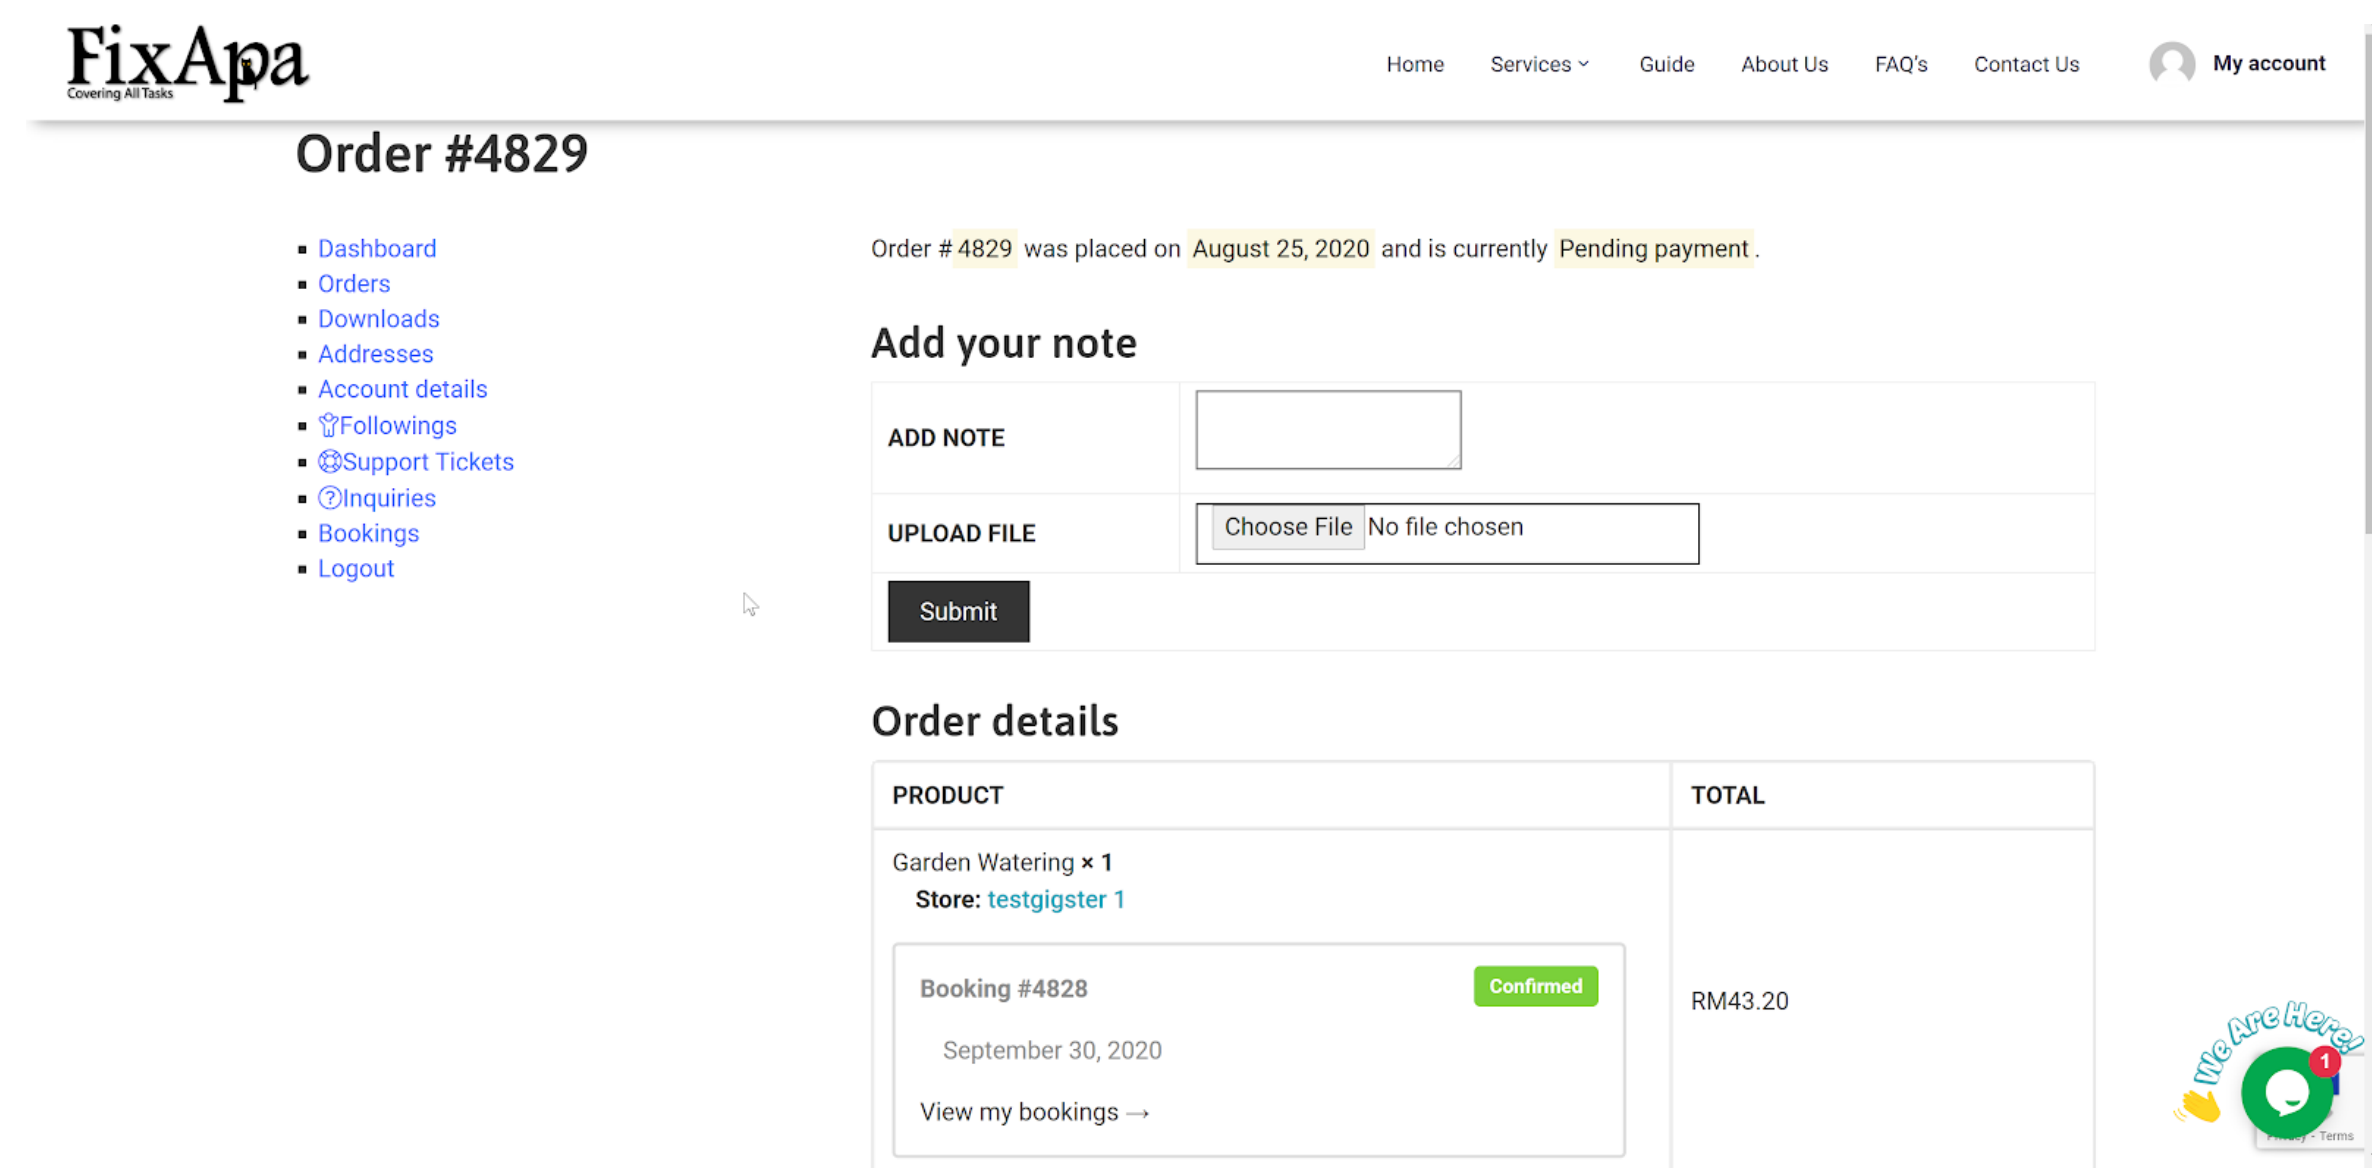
FixApa
Covering All Tasks

Home Services Guide About Us FAQ's Contact Us My account

Order #4829

- Dashboard
- Orders
- Downloads
- Addresses
- Account details
- Followings
- Support Tickets
- Inquiries
- Bookings
- Logout

Order #4829 was placed on August 25, 2020 and is currently Pending payment.

Add your note

ADD NOTE

UPLOAD FILE Choose File No file chosen

Submit

Order details

| PRODUCT | TOTAL |
|---|---|
| Garden Watering × 1<br>Store: testgigster 1<br>Booking #4828 Confirmed<br>September 30, 2020<br>View my bookings → | RM43.20 |

We Are Here!
1
Terms